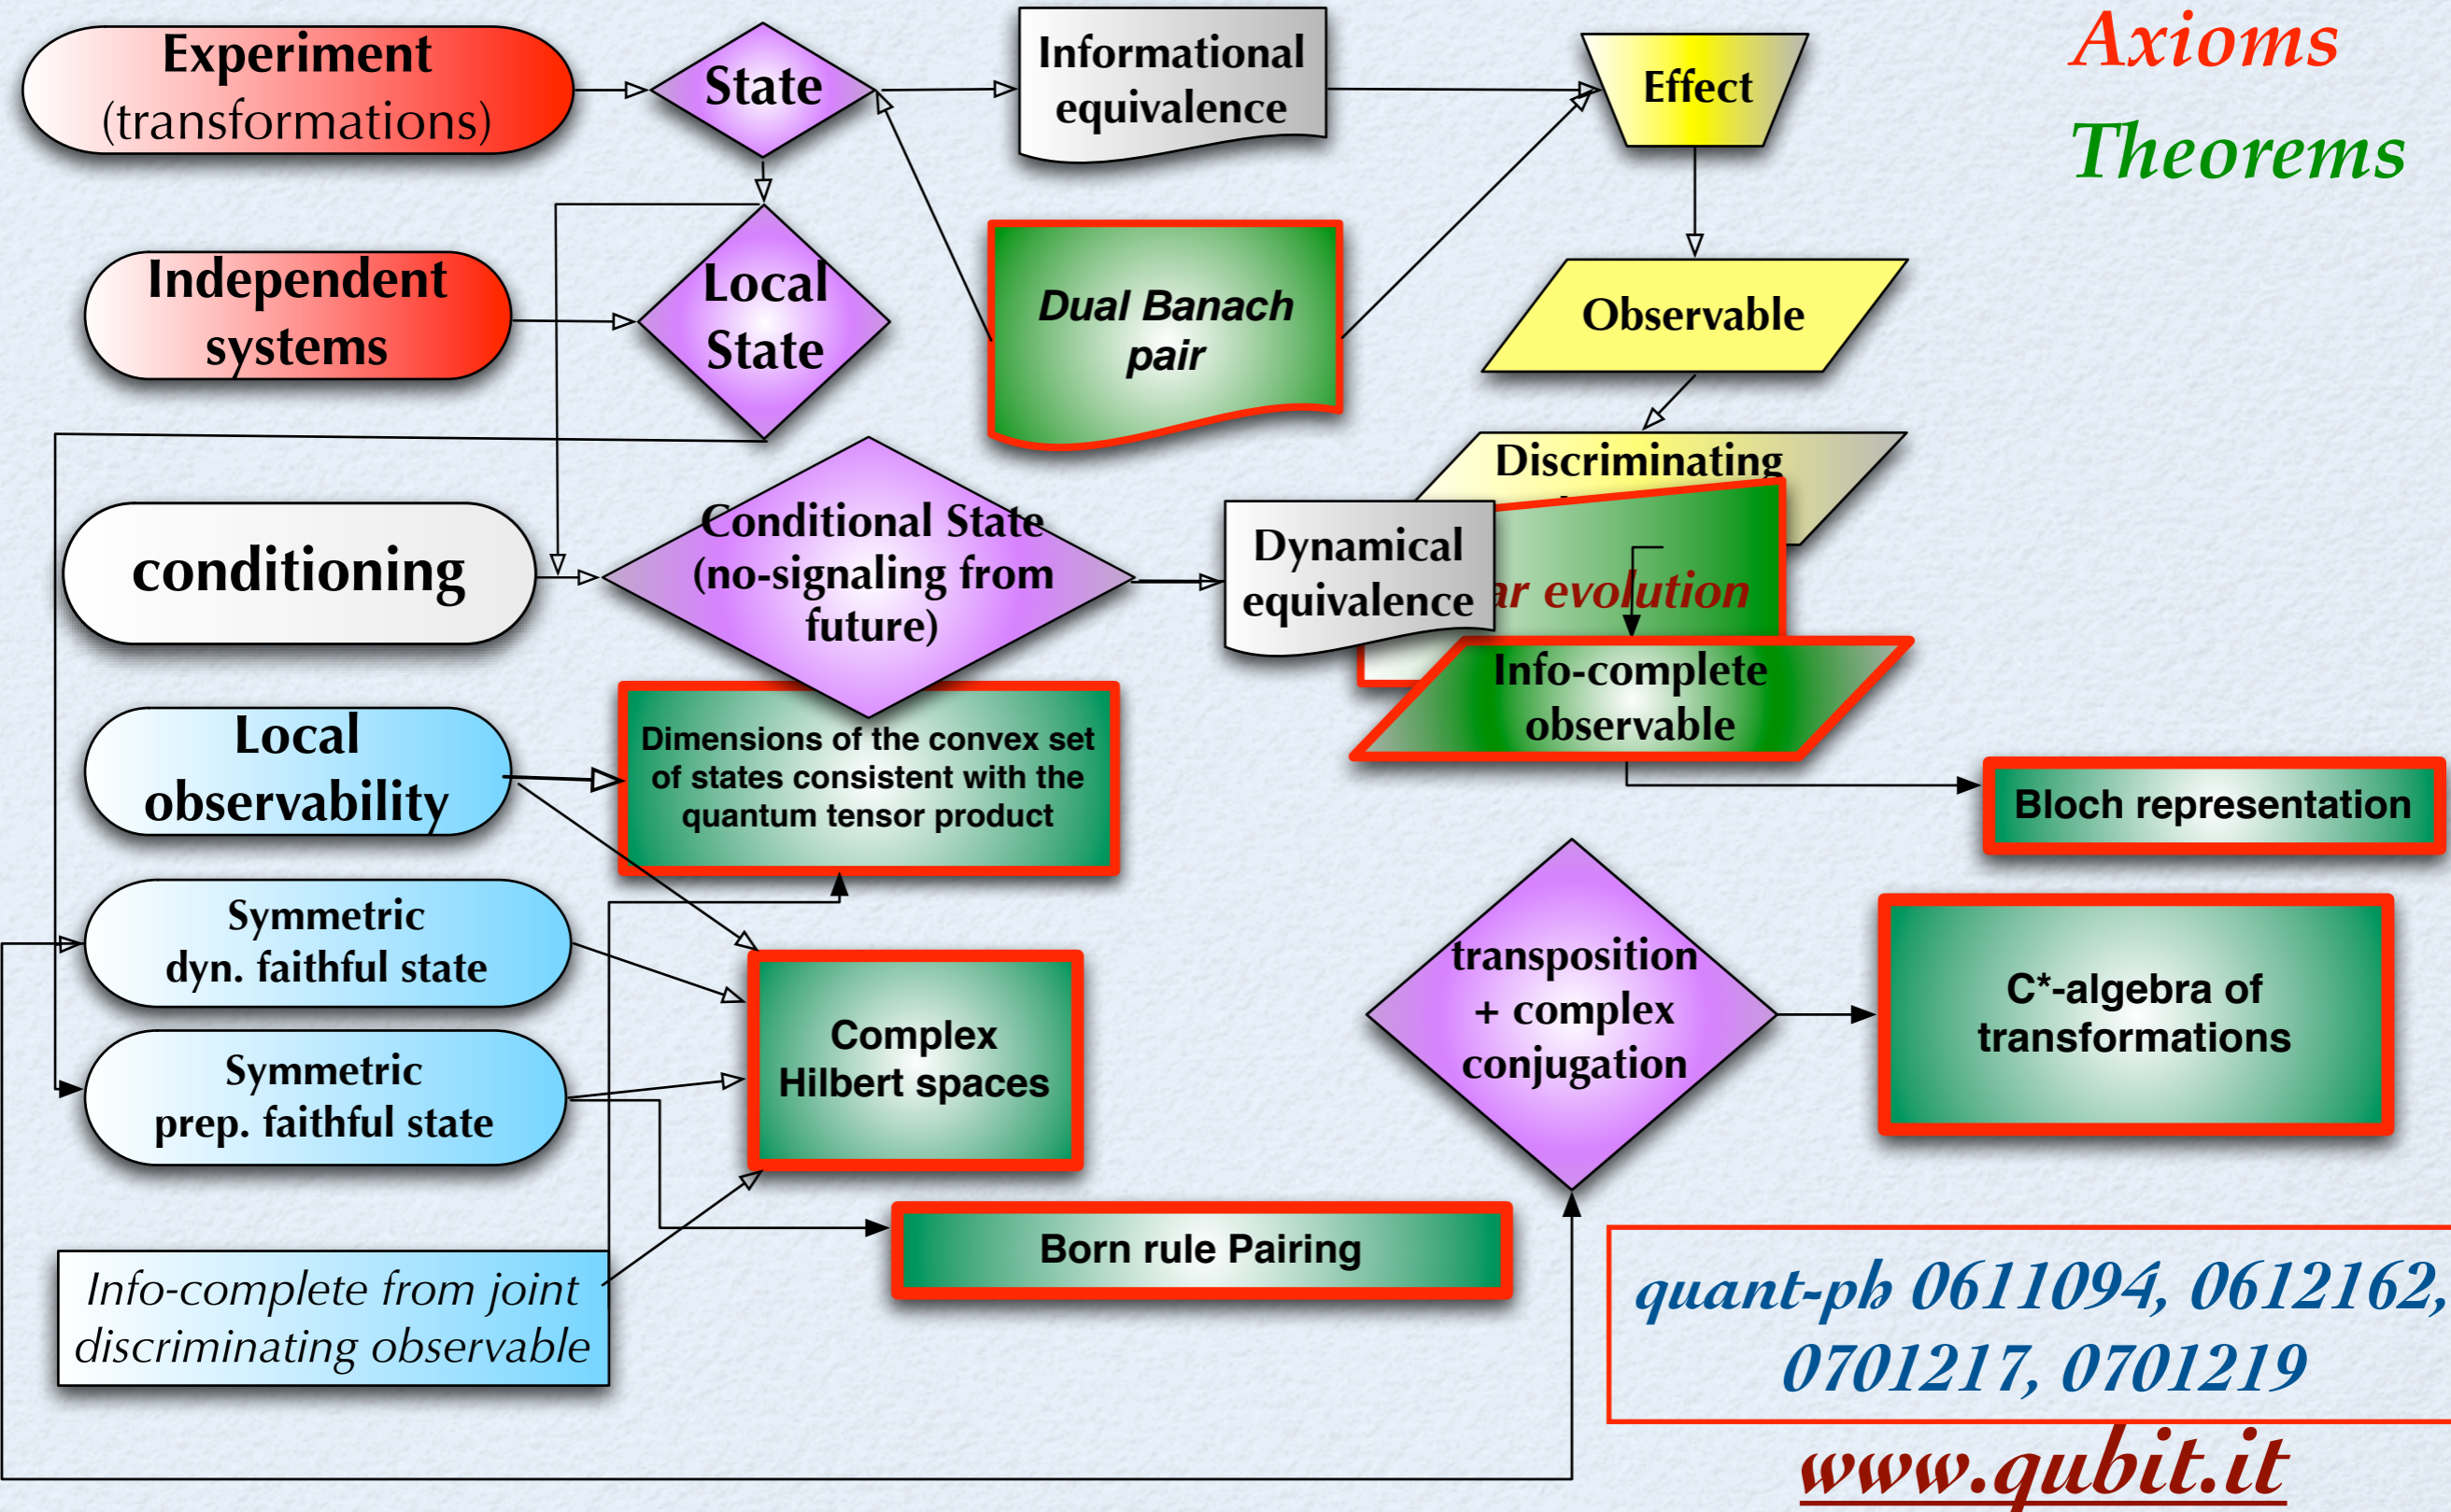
Experiment (transformations)

State

Informational equivalence

Effect

Axioms

Theorems

Independent systems

Local State

Dual Banach pair

Observable

Discriminating

conditioning

Conditional State (no-signaling from future)

Dynamical equivalence

ar evolution

Info-complete observable

Local observability

Dimensions of the convex set of states consistent with the quantum tensor product

Bloch representation

Symmetric dyn. faithful state

Complex Hilbert spaces

transposition + complex conjugation

C*-algebra of transformations

Symmetric prep. faithful state

Born rule Pairing

Info-complete from joint discriminating observable

quant-ph 0611094, 0612162, 0701217, 0701219

www.qubit.it